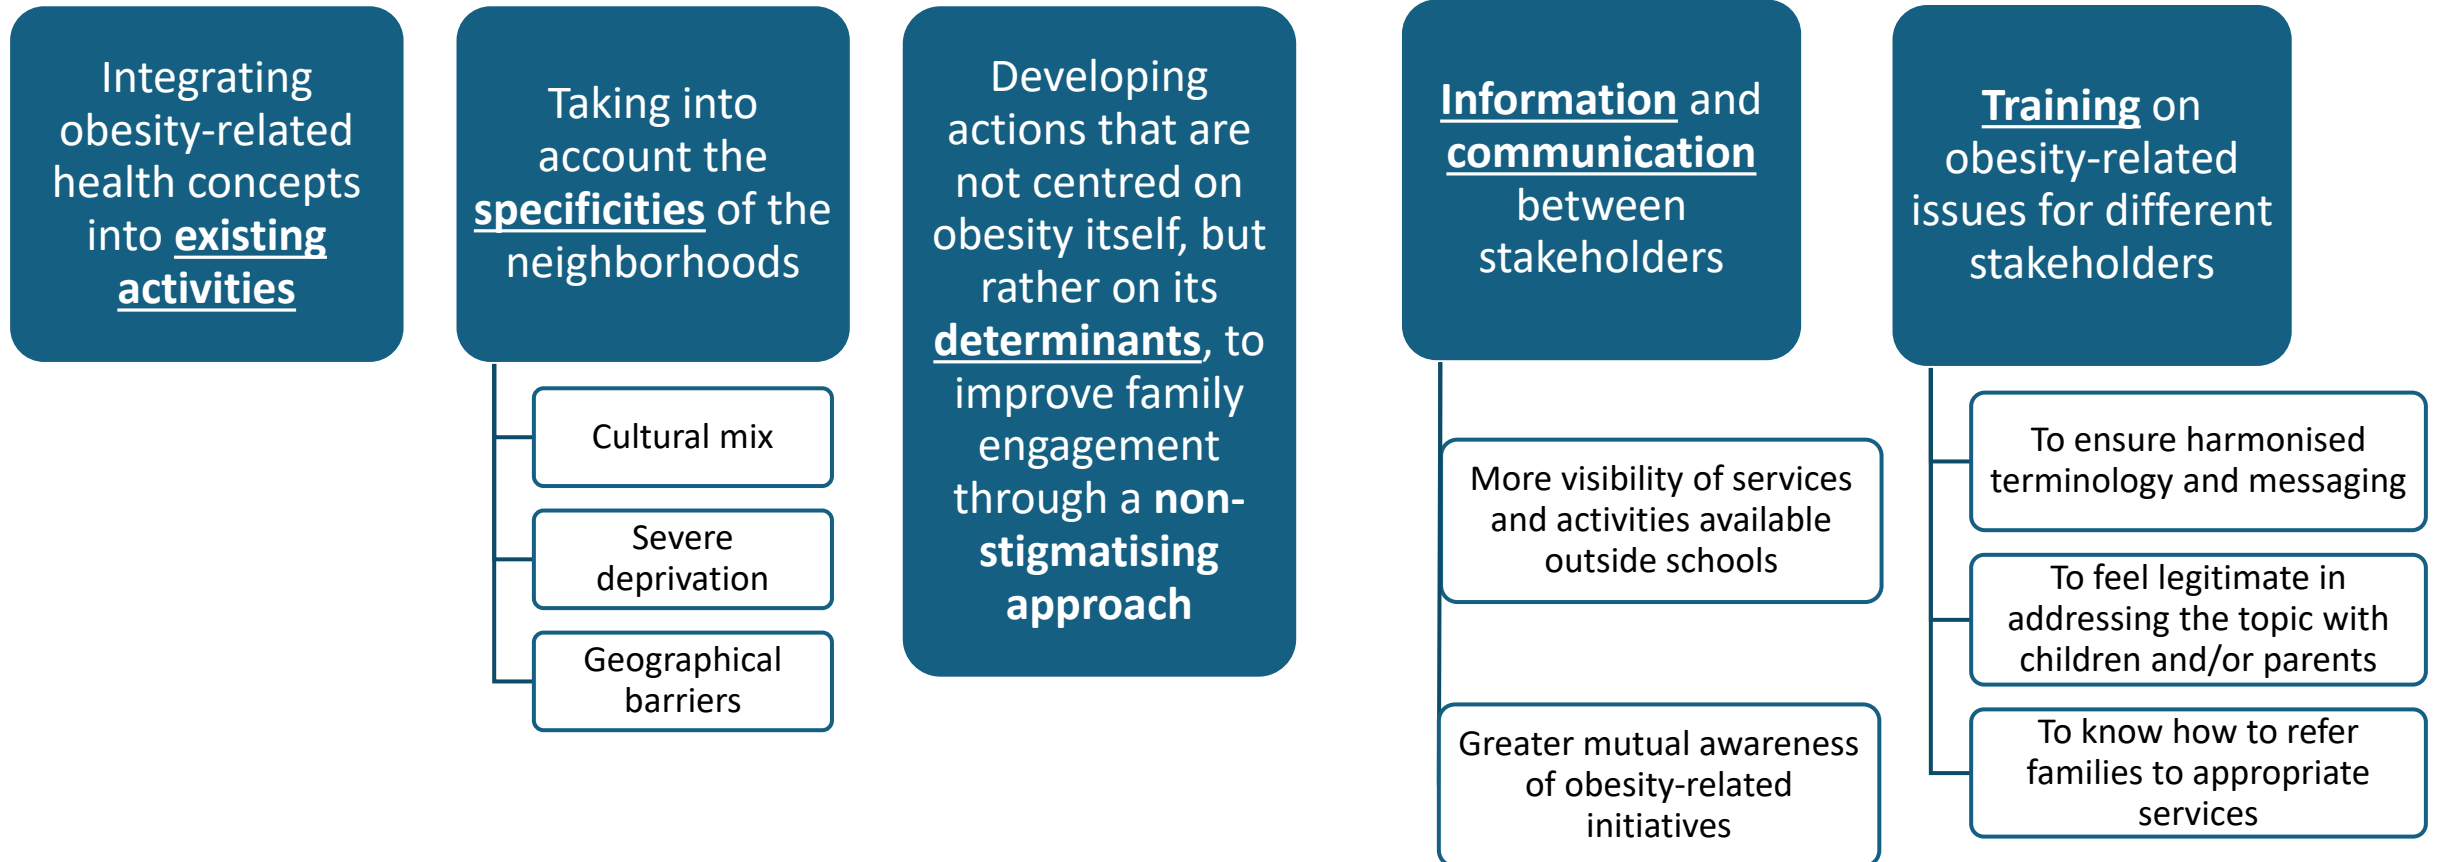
Integrating obesity-related health concepts into existing activities

Taking into account the specificities of the neighborhoods

Cultural mix

Severe deprivation

Geographical barriers

Developing actions that are not centred on obesity itself, but rather on its determinants, to improve family engagement through a non-stigmatising approach

Information and communication between stakeholders

More visibility of services and activities available outside schools

Greater mutual awareness of obesity-related initiatives

Training on obesity-related issues for different stakeholders

To ensure harmonised terminology and messaging

To feel legitimate in addressing the topic with children and/or parents

To know how to refer families to appropriate services